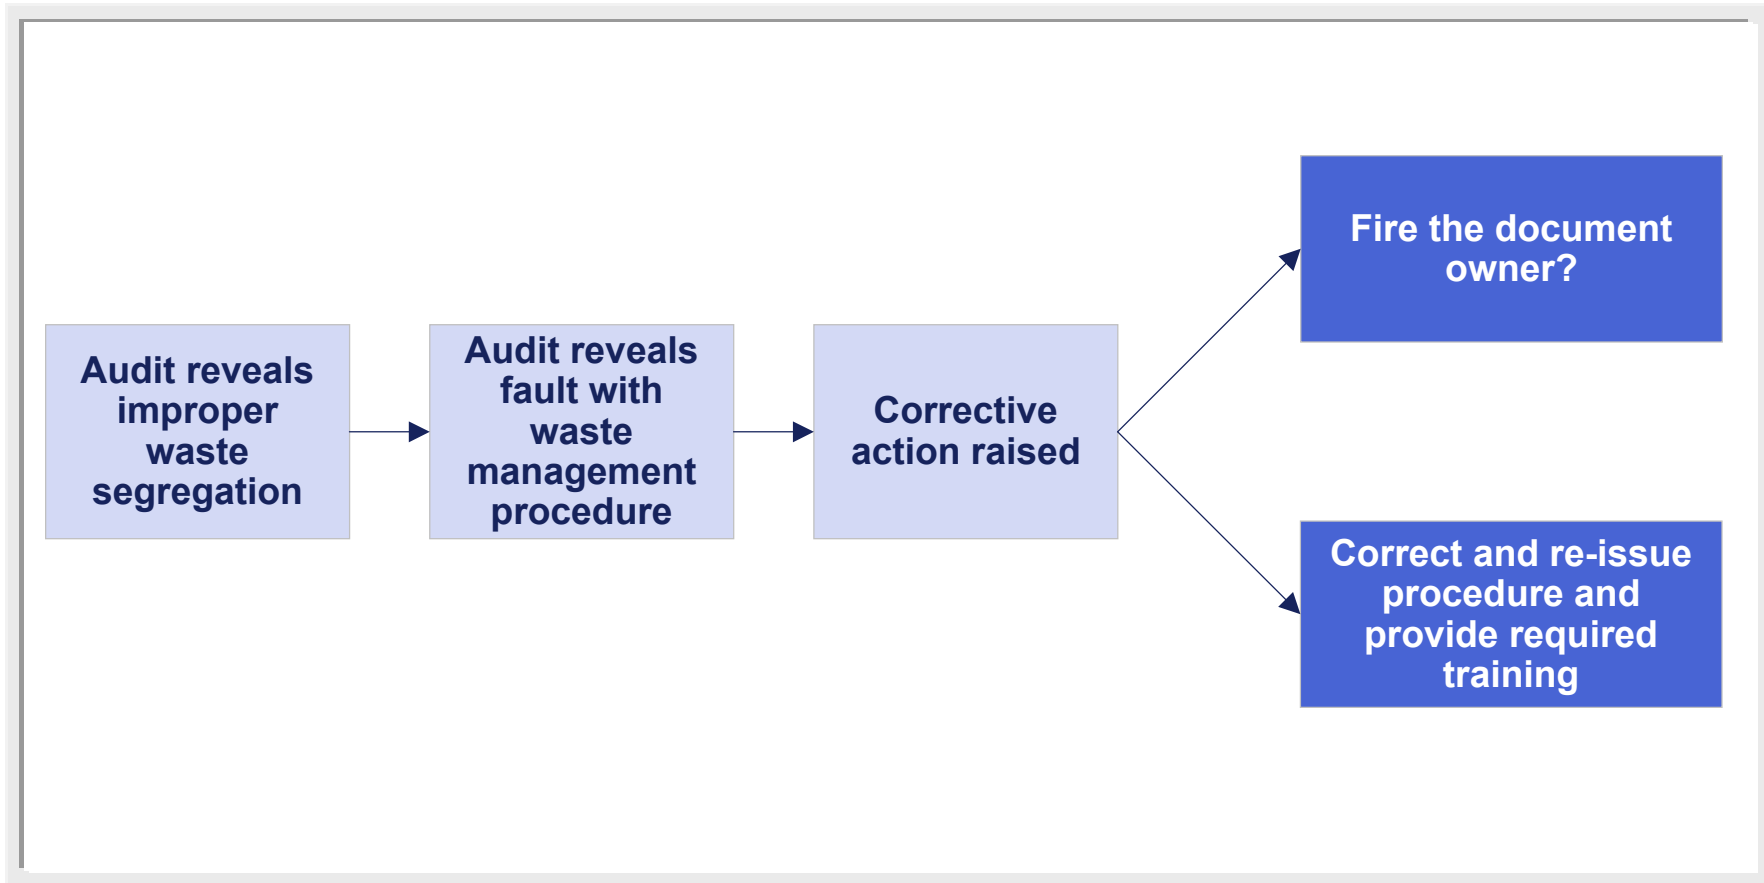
Audit reveals improper waste segregation

Audit reveals fault with waste management procedure

Corrective action raised

Fire the document owner?

Correct and re-issue procedure and provide required training